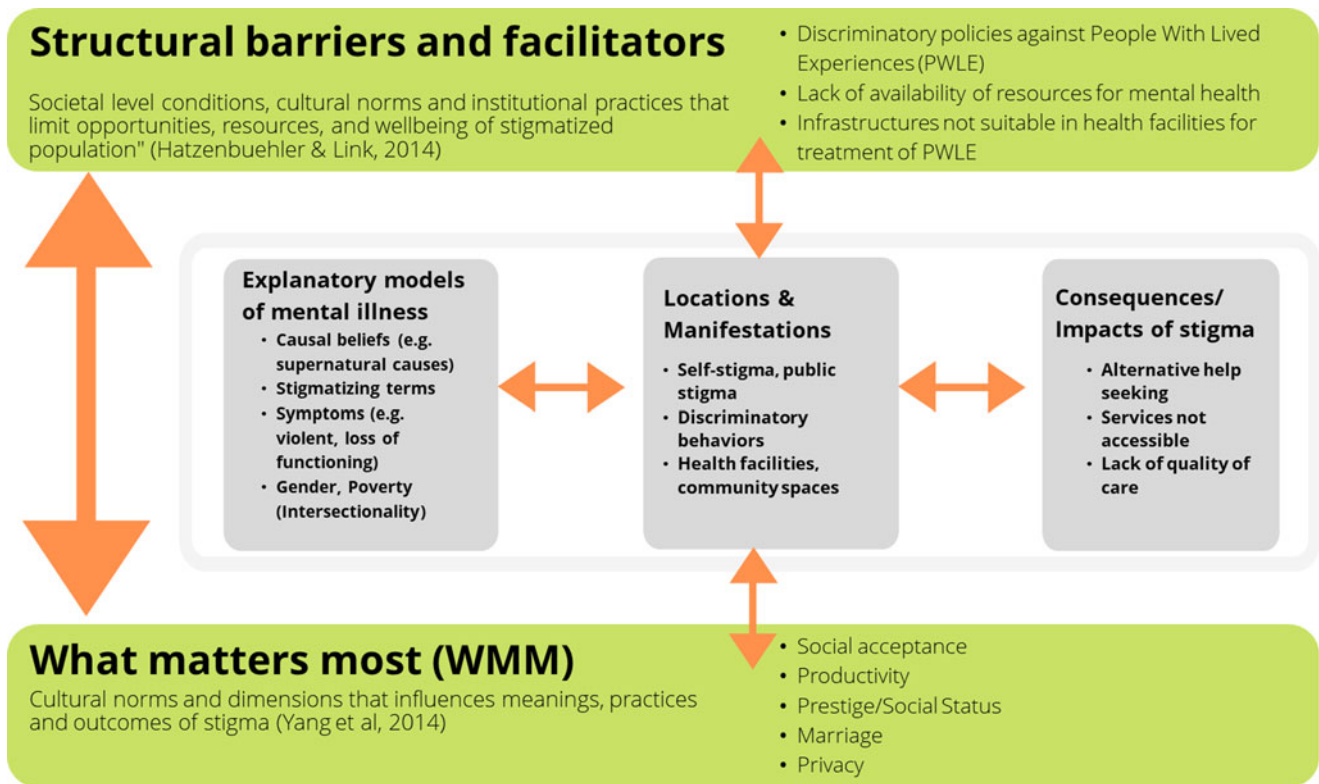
Structural barriers and facilitators

Societal level conditions, cultural norms and institutional practices that limit opportunities, resources, and wellbeing of stigmatized population" (Hatzenbuehler & Link, 2014)

• Discriminatory policies against People With Lived Experiences (PWLE)
• Lack of availability of resources for mental health
• Infrastructures not suitable in health facilities for treatment of PWLE

Explanatory models of mental illness
• Causal beliefs (e.g. supernatural causes)
• Stigmatizing terms
• Symptoms (e.g. violent, loss of functioning)
• Gender, Poverty (Intersectionality)

Locations & Manifestations
• Self-stigma, public stigma
• Discriminatory behaviors
• Health facilities, community spaces

Consequences/ Impacts of stigma
• Alternative help seeking
• Services not accessible
• Lack of quality of care

What matters most (WMM)

Cultural norms and dimensions that influences meanings, practices and outcomes of stigma (Yang et al, 2014)

• Social acceptance
• Productivity
• Prestige/Social Status
• Marriage
• Privacy